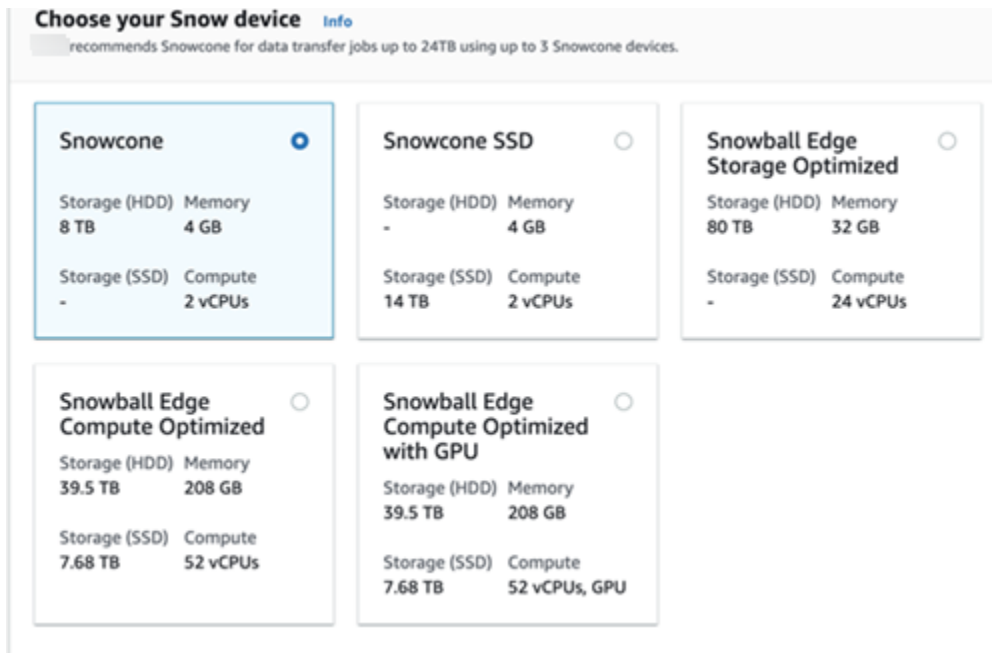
Choose your Snow device Info

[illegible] recommends Snowcone for data transfer jobs up to 24TB using up to 3 Snowcone devices.

Snowcone

Storage (HDD) Memory
8 TB 4 GB

Storage (SSD) Compute
- 2 vCPUs

Snowcone SSD

Storage (HDD) Memory
- 4 GB

Storage (SSD) Compute
14 TB 2 vCPUs

Snowball Edge Storage Optimized

Storage (HDD) Memory
80 TB 32 GB

Storage (SSD) Compute
- 24 vCPUs

Snowball Edge Compute Optimized

Storage (HDD) Memory
39.5 TB 208 GB

Storage (SSD) Compute
7.68 TB 52 vCPUs

Snowball Edge Compute Optimized with GPU

Storage (HDD) Memory
39.5 TB 208 GB

Storage (SSD) Compute
7.68 TB 52 vCPUs, GPU